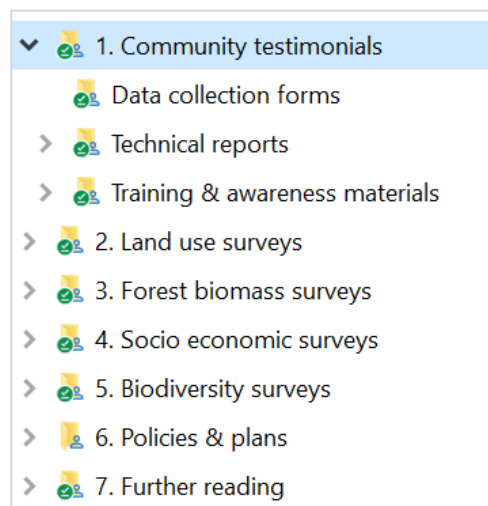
1. Community testimonials

Data collection forms

Technical reports

Training & awareness materials

2. Land use surveys

3. Forest biomass surveys

4. Socio economic surveys

5. Biodiversity surveys

6. Policies & plans

7. Further reading